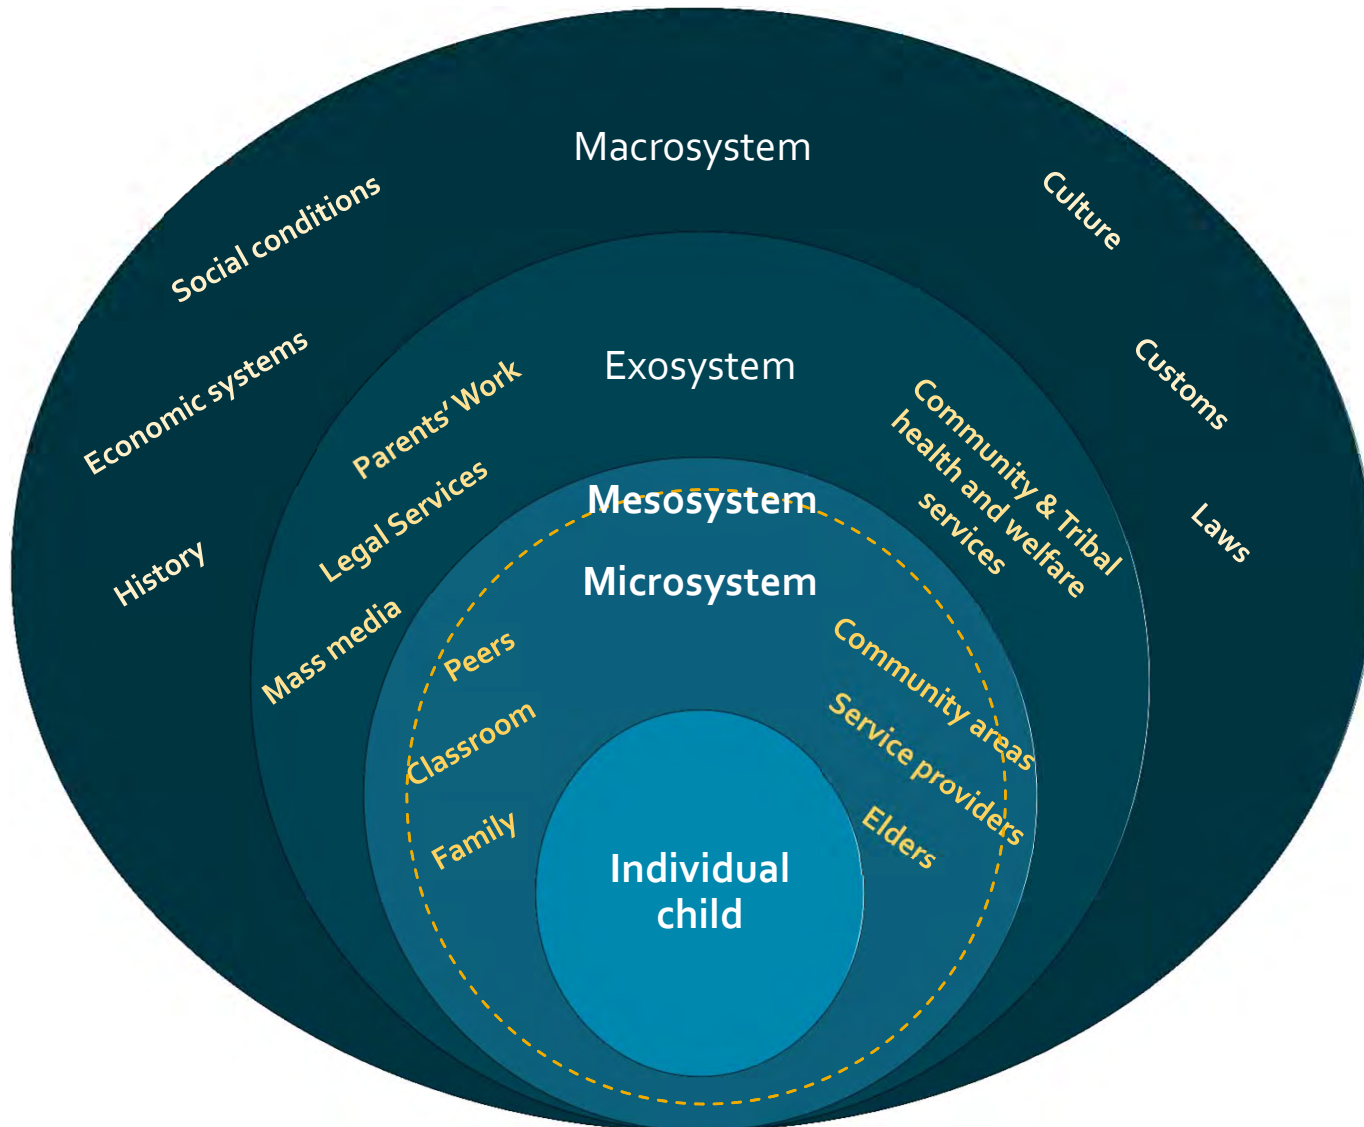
Macrosystem

Social conditions

Culture

Economic systems

Customs

History

Laws

Exosystem

Parents' Work

Legal Services

Mass media

Community & Tribal health and welfare services

Mesosystem

Microsystem

Peers

Classroom

Family

Community areas

Service providers

Elders

Individual child